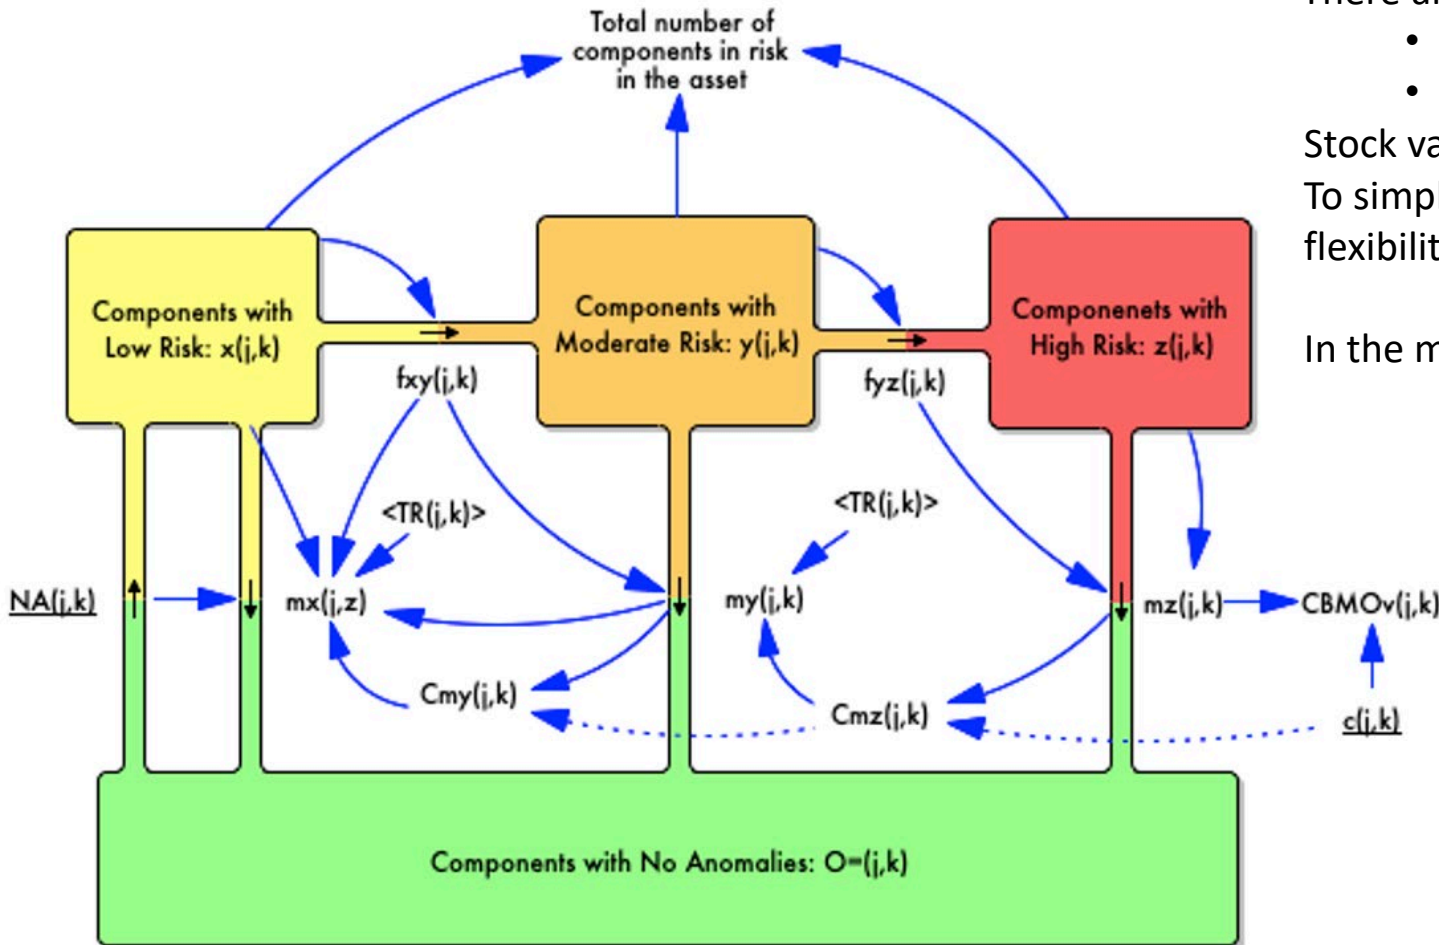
Total number of components in risk in the asset

Components with Low Risk: x(j,k)

Components with Moderate Risk: y(j,k)

Componenets with High Risk: z(j,k)

fxy(j,k)

fyz(j,k)

<TR(j,k)>

<TR(j,k)>

NA(j,k)

mx(j,z)

my(j,k)

mz(j,k)

CBMOv(j,k)

Cmy(j,k)

Cmz(j,k)

c(j,k)

Components with No Anomalies: O=(j,k)

There a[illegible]

•

•

Stock va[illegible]
To simpl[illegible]
flexibilit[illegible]

In the m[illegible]